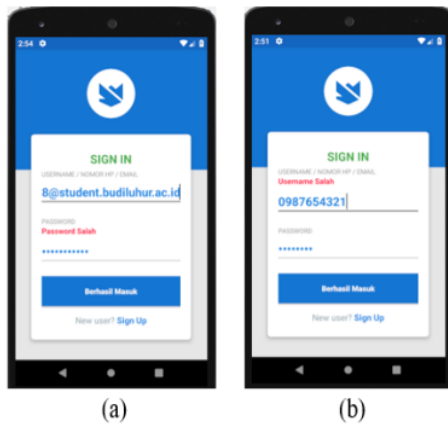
2:54

SIGN IN

USERNAME / NOMOR HP / EMAIL

8@student.budiluhur.ac.id

PASSWORD

Password Salah

•••••••••••

Berhasil Masuk

New user? Sign Up

(a)

2:51

SIGN IN

USERNAME / NOMOR HP / EMAIL

Username Salah

0987654321

PASSWORD

••••••••

Berhasil Masuk

New user? Sign Up

(b)